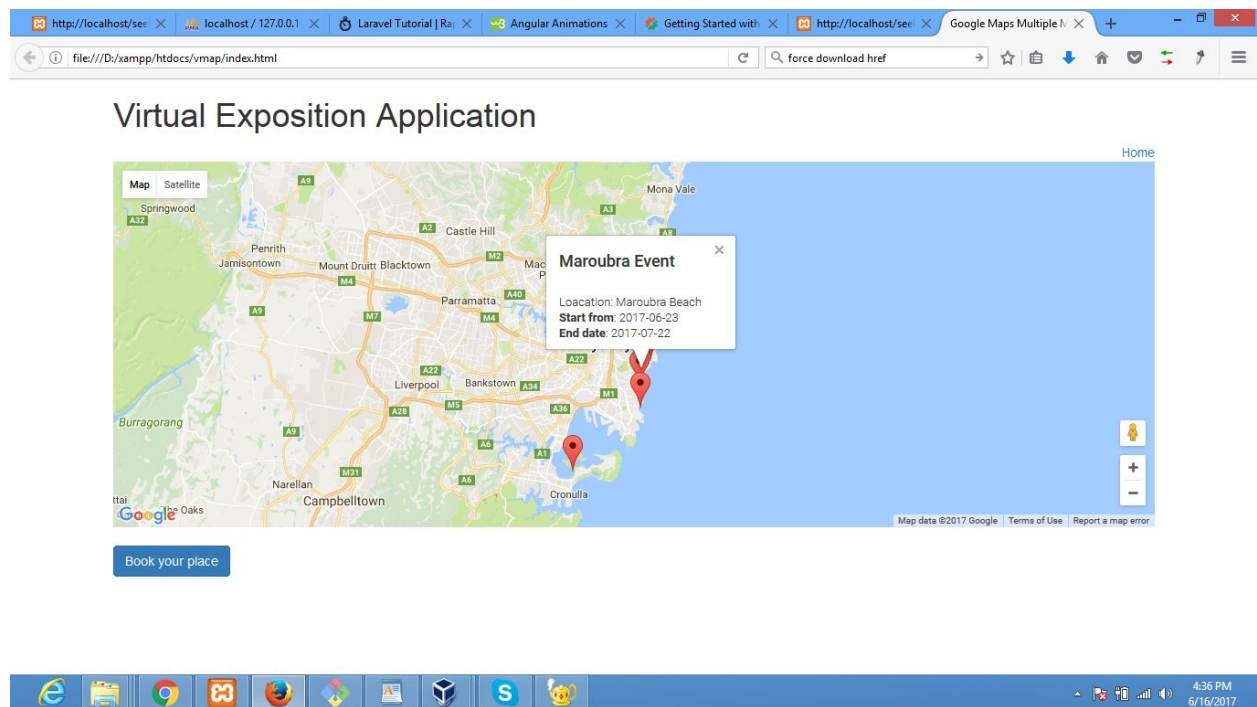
http://localhost/se ×   localhost / 127.0.0.1 ×   Laravel Tutorial | Ra ×   Angular Animations ×   Getting Started with ×   http://localhost/se ×   Google Maps Multiple M ×   +

file:///D:/xampp/htdocs/vmap/index.html

force download href

Virtual Exposition Application

Home

Map   Satellite

Maroubra Event

Loacation: Maroubra Beach
**Start from**: 2017-06-23
**End date**: 2017-07-22

Mona Vale
Springwood
Castle Hill
Penrith
Jamisontown
Mount Druitt
Blacktown
Parramatta
Liverpool
Bankstown
Burragorang
Narellan
Campbelltown
Cronulla
A9 A32 A3 A2 A8 M2 M4 A40 M7 A22 A34 M1 M5 A28 A36 A6 A1 M31

Google
Map data ©2017 Google   Terms of Use   Report a map error

Book your place

4:36 PM
6/16/2017